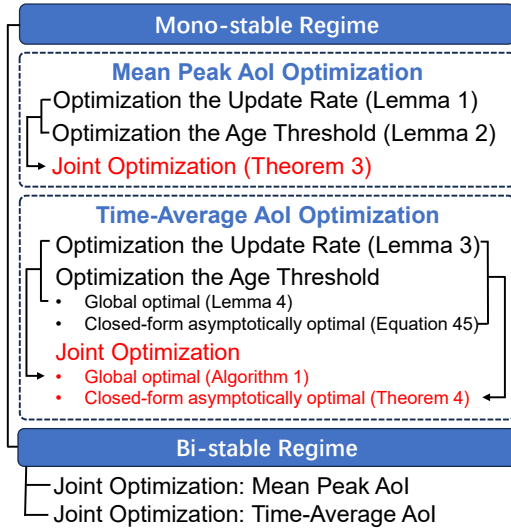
Mono-stable Regime

Mean Peak AoI Optimization

Optimization the Update Rate (Lemma 1)

Optimization the Age Threshold (Lemma 2)

Joint Optimization (Theorem 3)

Time-Average AoI Optimization

Optimization the Update Rate (Lemma 3)

Optimization the Age Threshold

- Global optimal (Lemma 4)
- Closed-form asymptotically optimal (Equation 45)

Joint Optimization

- Global optimal (Algorithm 1)
- Closed-form asymptotically optimal (Theorem 4)

Bi-stable Regime

Joint Optimization: Mean Peak AoI

Joint Optimization: Time-Average AoI